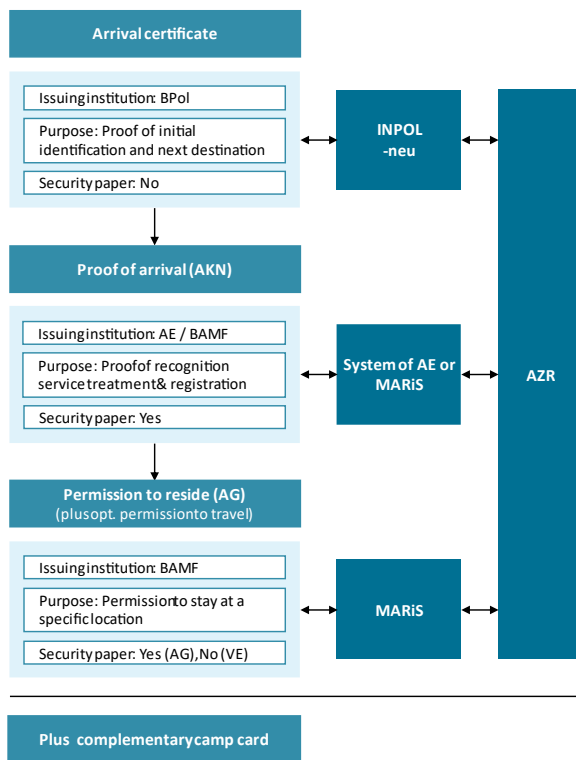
Arrival certificate

Issuing institution: BPol

Purpose: Proof of initial identification and next destination

Security paper: No

INPOL -neu

Proof of arrival (AKN)

Issuing institution: AE / BAMF

Purpose: Proof of recognition service treatment & registration

Security paper: Yes

System of AE or MARiS

AZR

Permission to reside (AG)
(plus opt. permission to travel)

Issuing institution: BAMF

Purpose: Permission to stay at a specific location

Security paper: Yes (AG), No (VE)

MARiS

Plus complementary camp card